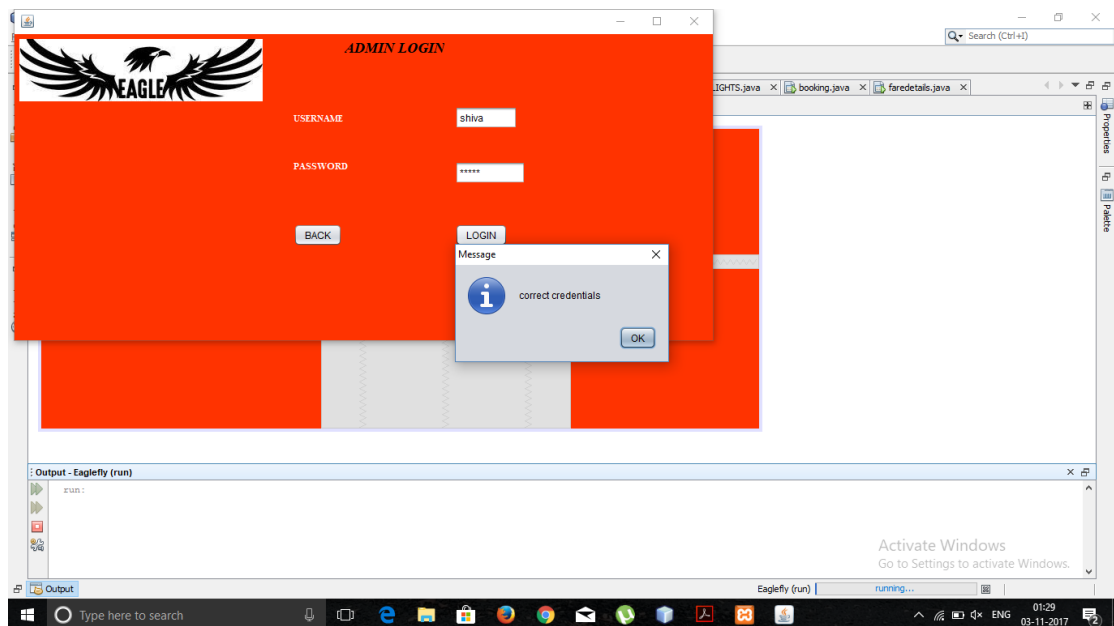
EAGLE

ADMIN LOGIN

USERNAME shiva

PASSWORD *****

BACK

LOGIN

Message

correct credentials

OK

Search (Ctrl+I)

LIGHTS.java × booking.java × faredetails.java ×

Properties

Palette

Output - Eaglefly (run)

run:

Activate Windows
Go to Settings to activate Windows.

Output

Eaglefly (run) running...

Type here to search

ENG 01:29 03-11-2017

2